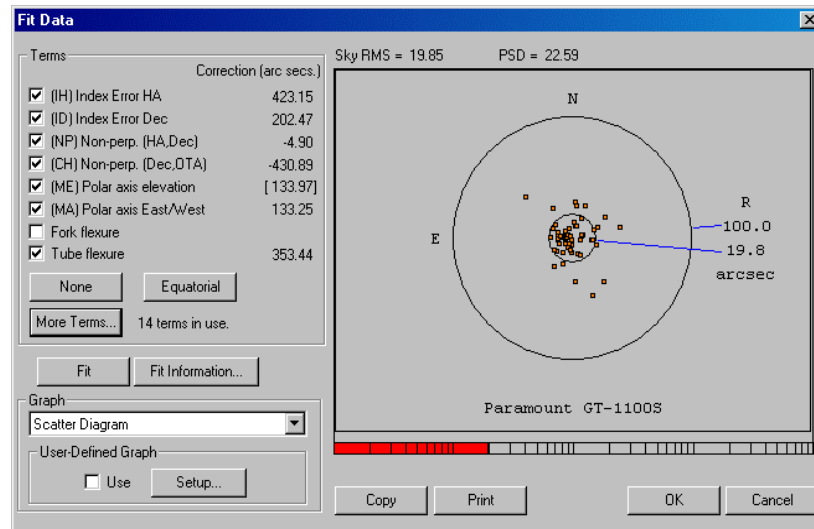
Fit Data

Terms

Correction (arc secs.)

(IH) Index Error HA 423.15
(ID) Index Error Dec 202.47
(NP) Non-perp. (HA,Dec) -4.90
(CH) Non-perp. (Dec,OTA) -430.89
(ME) Polar axis elevation [133.97]
(MA) Polar axis East/West 133.25
Fork flexure
Tube flexure 353.44

None Equatorial

More Terms... 14 terms in use.

Fit Fit Information...

Graph

Scatter Diagram

User-Defined Graph

Use Setup...

Sky RMS = 19.85 PSD = 22.59

N

E

R
100.0
19.8
arcsec

Paramount GT-1100S

Copy Print OK Cancel